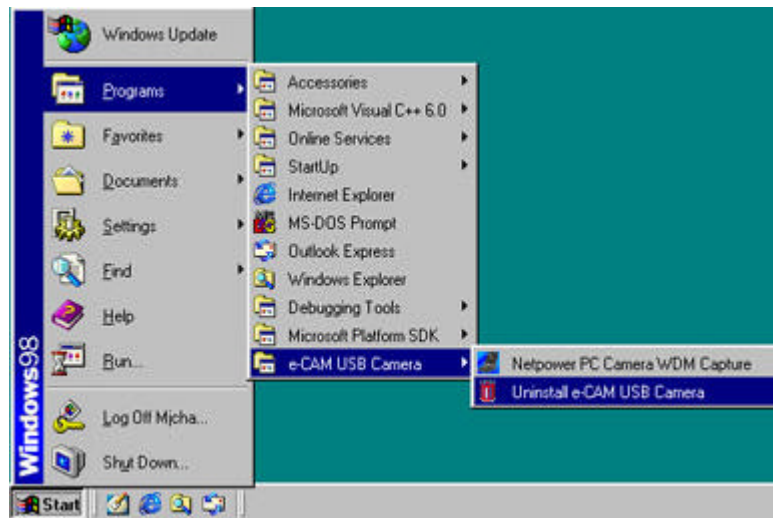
Windows98

Windows Update

Programs

Favorites

Documents

Settings

Find

Help

Run...

Log Off Micha...

Shut Down...

Accessories

Microsoft Visual C++ 6.0

Online Services

StartUp

Internet Explorer

MS-DOS Prompt

Outlook Express

Windows Explorer

Debugging Tools

Microsoft Platform SDK

e-CAM USB Camera

Netpower PC Camera WDM Capture

Uninstall e-CAM USB Camera

Start